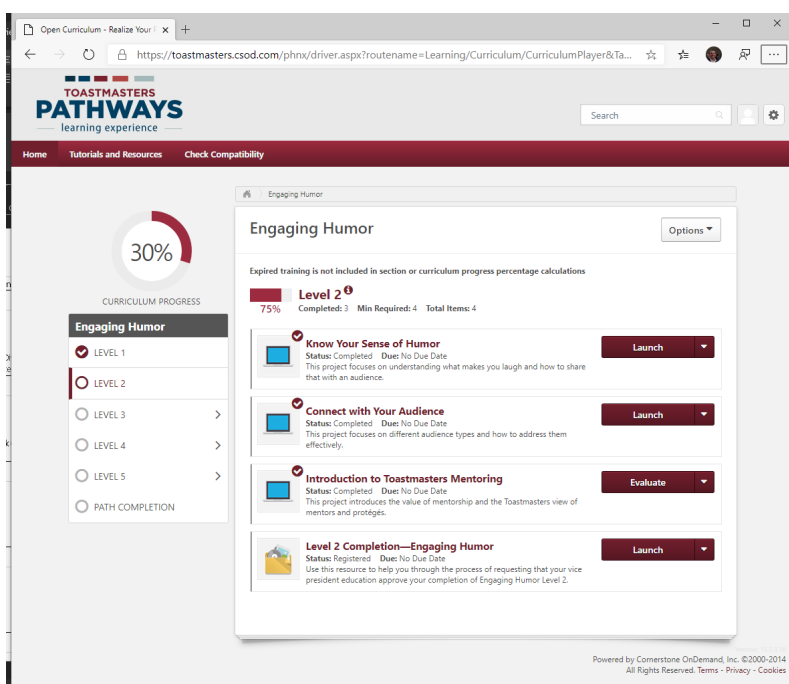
Open Curriculum - Realize Your I ×  +

https://toastmasters.csod.com/phnx/driver.aspx?routename=Learning/Curriculum/CurriculumPlayer&Ta...

TOASTMASTERS
PATHWAYS
learning experience

Search

Home  Tutorials and Resources  Check Compatibility

Engaging Humor

30%

CURRICULUM PROGRESS

Engaging Humor

LEVEL 1

LEVEL 2

LEVEL 3

LEVEL 4

LEVEL 5

PATH COMPLETION

Engaging Humor

Options

Expired training is not included in section or curriculum progress percentage calculations

75%

Level 2

Completed: 3  Min Required: 4  Total Items: 4

Know Your Sense of Humor
Status: Completed  Due: No Due Date
This project focuses on understanding what makes you laugh and how to share that with an audience.

Launch

Connect with Your Audience
Status: Completed  Due: No Due Date
This project focuses on different audience types and how to address them effectively.

Launch

Introduction to Toastmasters Mentoring
Status: Completed  Due: No Due Date
This project introduces the value of mentorship and the Toastmasters view of mentors and protégés.

Evaluate

Level 2 Completion—Engaging Humor
Status: Registered  Due: No Due Date
Use this resource to help you through the process of requesting that your vice president education approve your completion of Engaging Humor Level 2.

Launch

Powered by Cornerstone OnDemand, Inc. ©2000-2014
All Rights Reserved. Terms - Privacy - Cookies